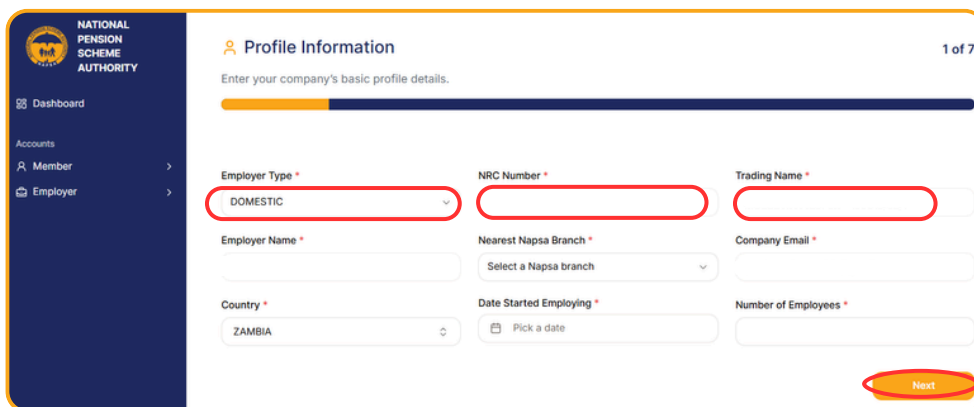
NATIONAL PENSION SCHEME AUTHORITY

Dashboard

Accounts

Member

Employer

Profile Information

1 of 7

Enter your company's basic profile details.

Employer Type *

DOMESTIC

NRC Number *

Trading Name *

Employer Name *

Nearest Napsa Branch *

Select a Napsa branch

Company Email *

Country *

ZAMBIA

Date Started Employing *

Pick a date

Number of Employees *

Next